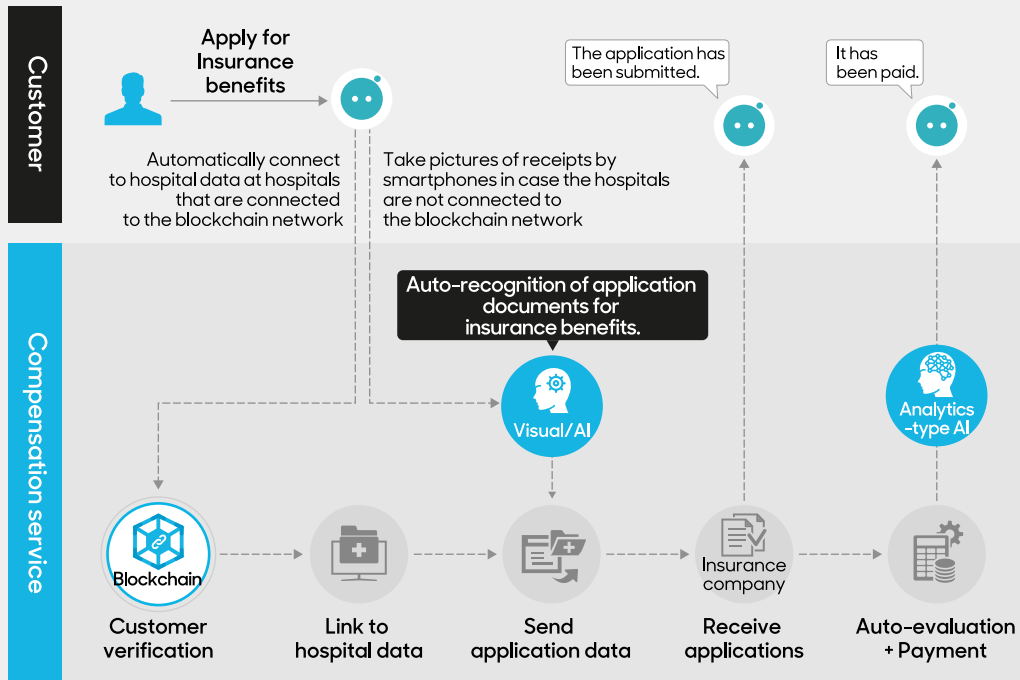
Customer

Apply for Insurance benefits

The application has been submitted.

It has been paid.

Automatically connect to hospital data at hospitals that are connected to the blockchain network

Take pictures of receipts by smartphones in case the hospitals are not connected to the blockchain network

Compensation service

Auto-recognition of application documents for insurance benefits.

Visual/AI

Analytics -type AI

Blockchain

Insurance company

Customer verification

Link to hospital data

Send application data

Receive applications

Auto-evaluation + Payment